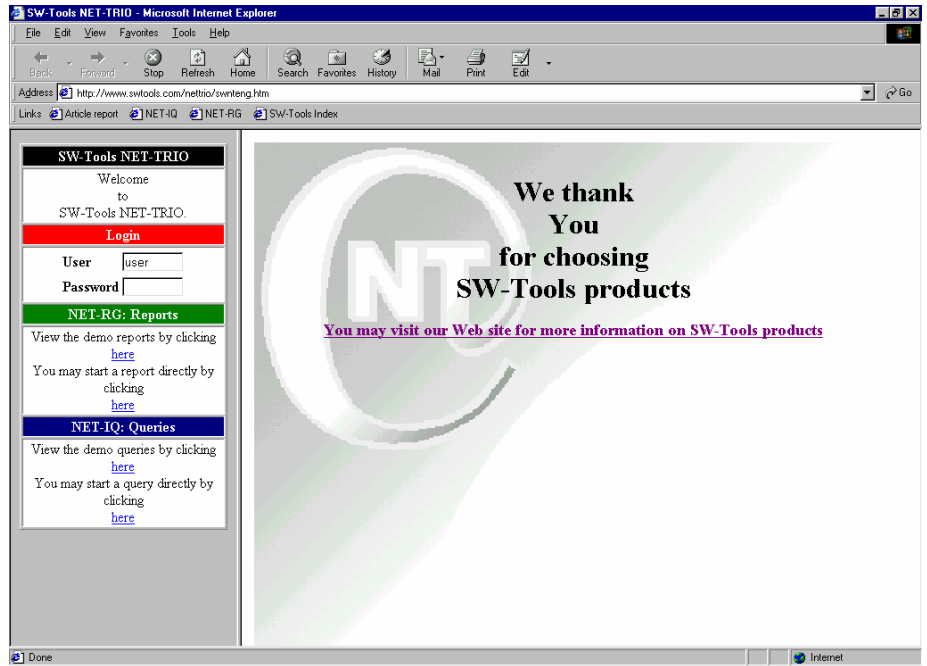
SW-Tools NET-TRIO - Microsoft Internet Explorer

File Edit View Favorites Tools Help

Back Forward Stop Refresh Home Search Favorites History Mail Print Edit

Address http://www.swtools.com/nettrio/swnteng.htm Go

Links Article report NET-IQ NET-RG SW-Tools Index

SW-Tools NET-TRIO

Welcome
to
SW-Tools NET-TRIO.

Login

User user

Password

NET-RG: Reports

View the demo reports by clicking
here
You may start a report directly by clicking
here

NET-IQ: Queries

View the demo queries by clicking
here
You may start a query directly by clicking
here

NT

We thank
You
for choosing
SW-Tools products

You may visit our Web site for more information on SW-Tools products

Done

Internet